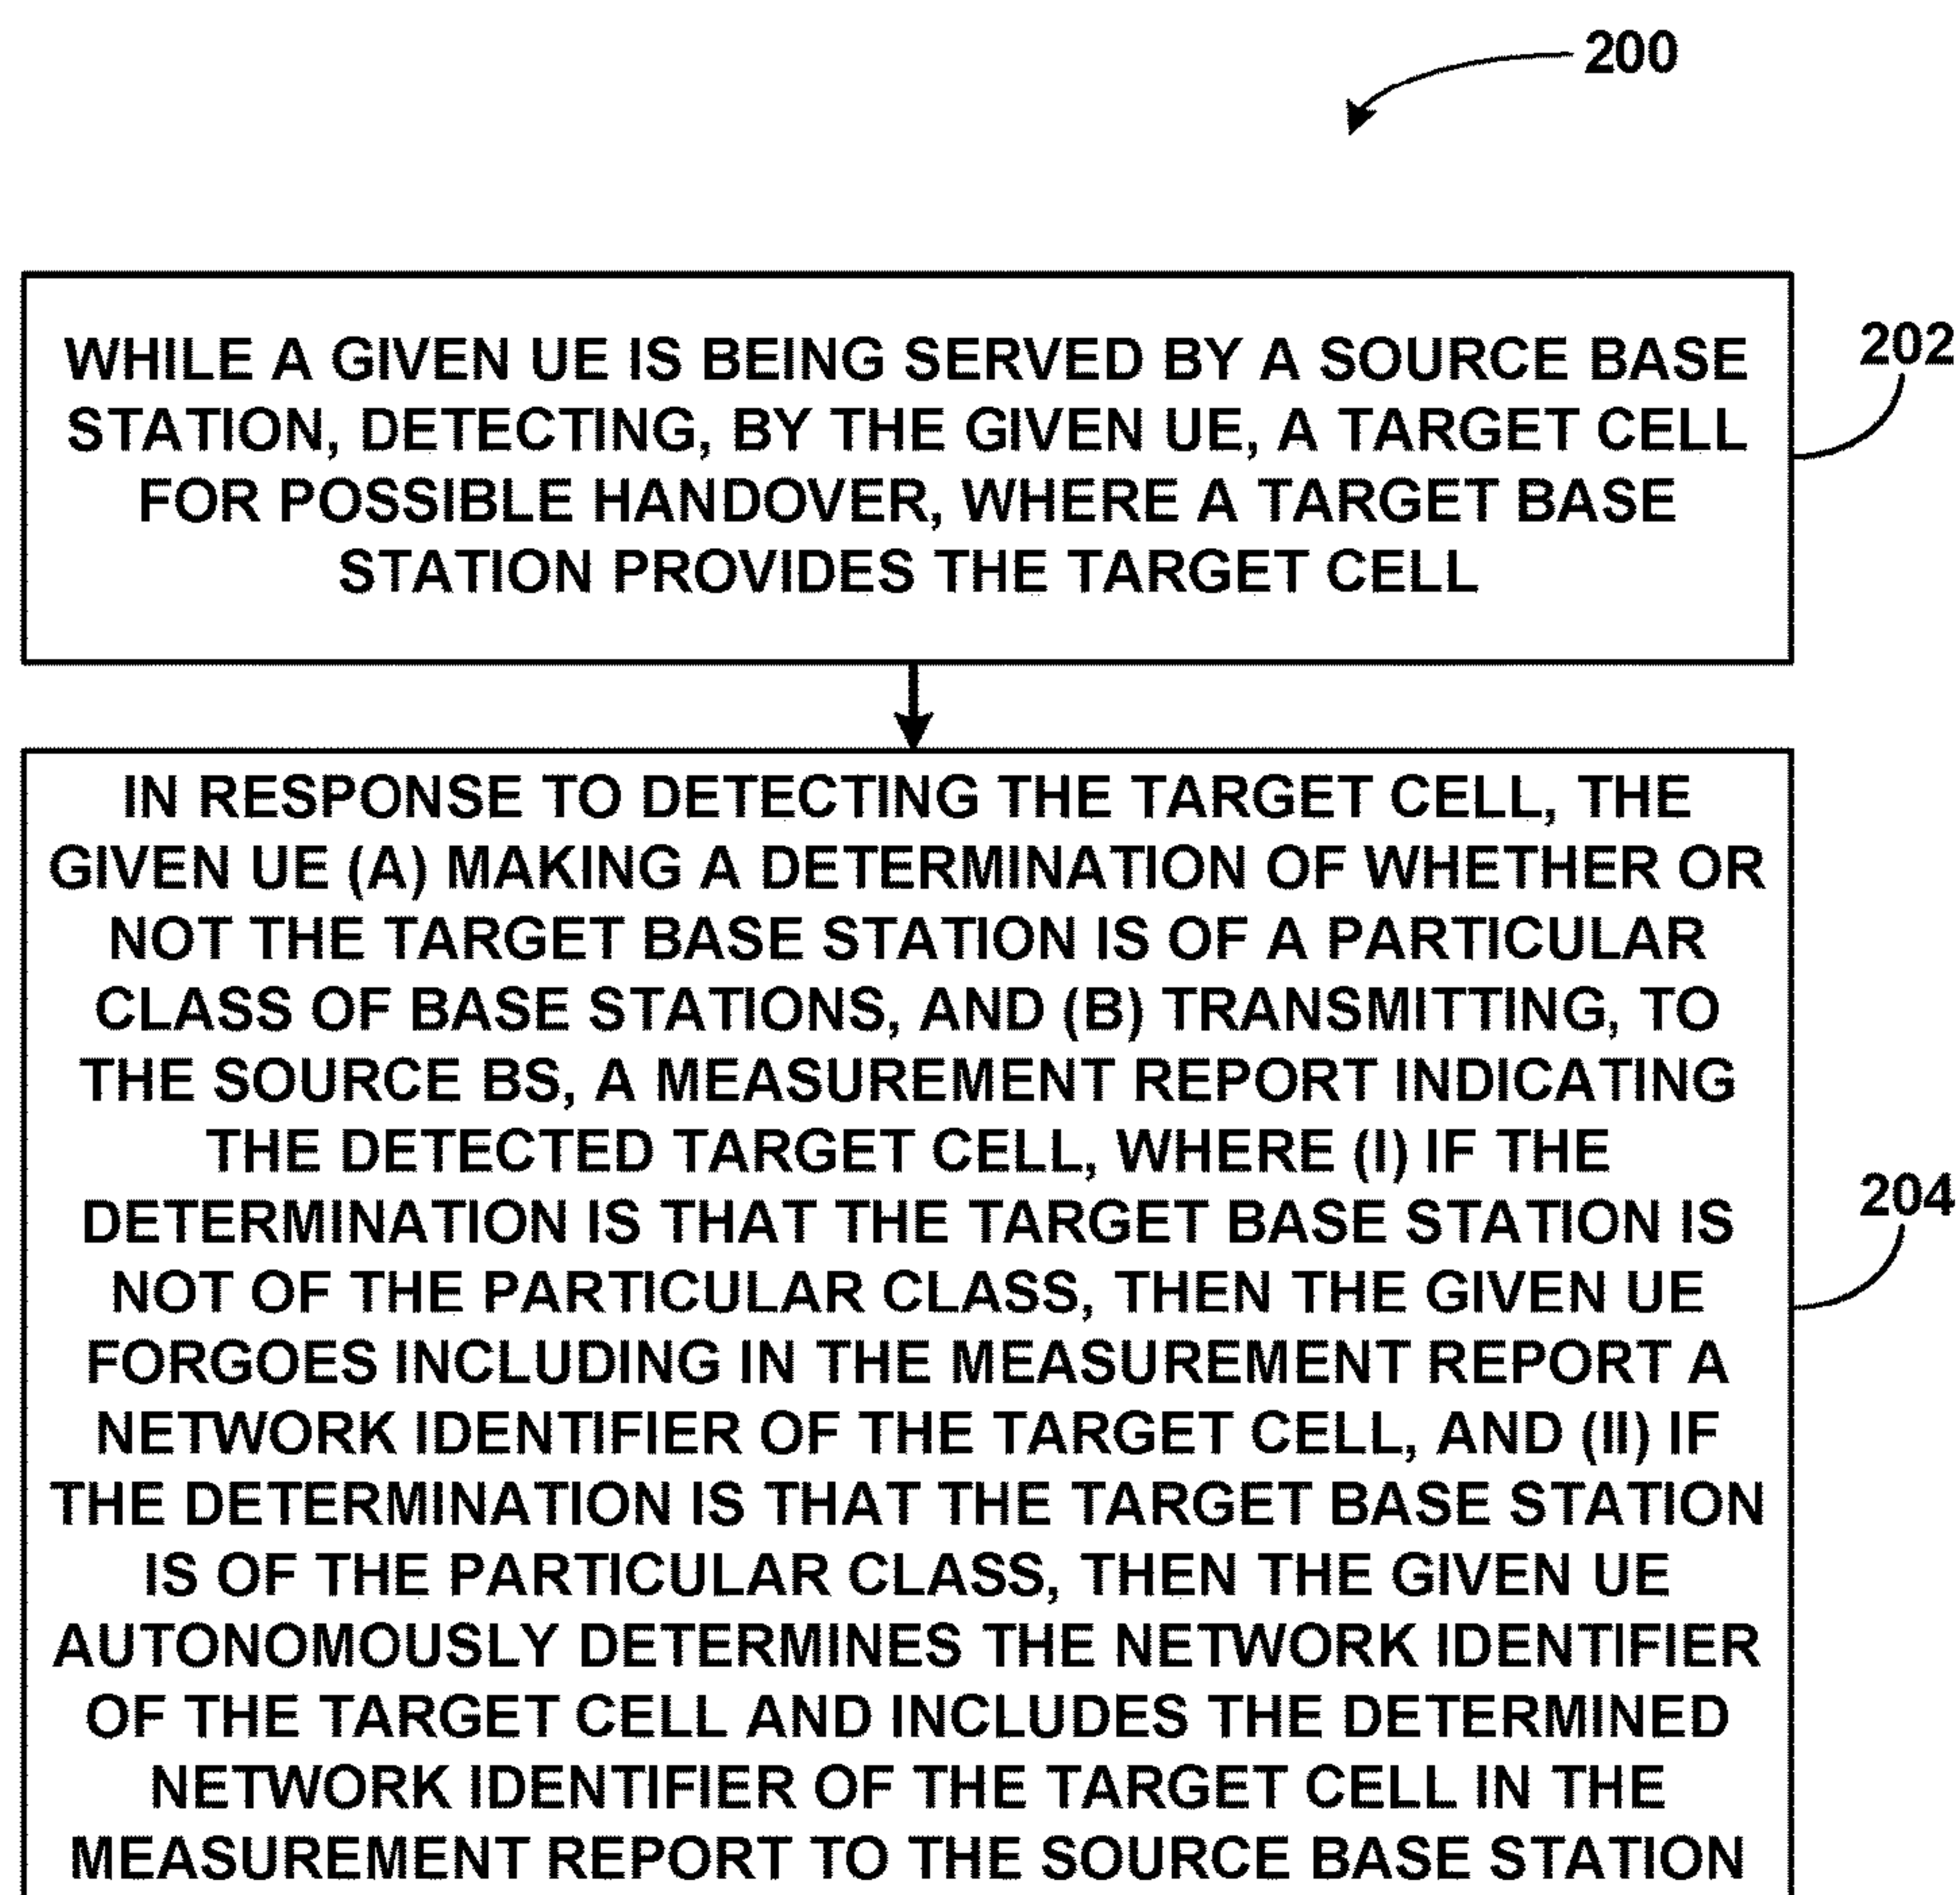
200

WHILE A GIVEN UE IS BEING SERVED BY A SOURCE BASE STATION, DETECTING, BY THE GIVEN UE, A TARGET CELL FOR POSSIBLE HANDOVER, WHERE A TARGET BASE STATION PROVIDES THE TARGET CELL

202

IN RESPONSE TO DETECTING THE TARGET CELL, THE GIVEN UE (A) MAKING A DETERMINATION OF WHETHER OR NOT THE TARGET BASE STATION IS OF A PARTICULAR CLASS OF BASE STATIONS, AND (B) TRANSMITTING, TO THE SOURCE BS, A MEASUREMENT REPORT INDICATING THE DETECTED TARGET CELL, WHERE (I) IF THE DETERMINATION IS THAT THE TARGET BASE STATION IS NOT OF THE PARTICULAR CLASS, THEN THE GIVEN UE FORGOES INCLUDING IN THE MEASUREMENT REPORT A NETWORK IDENTIFIER OF THE TARGET CELL, AND (II) IF THE DETERMINATION IS THAT THE TARGET BASE STATION IS OF THE PARTICULAR CLASS, THEN THE GIVEN UE AUTONOMOUSLY DETERMINES THE NETWORK IDENTIFIER OF THE TARGET CELL AND INCLUDES THE DETERMINED NETWORK IDENTIFIER OF THE TARGET CELL IN THE MEASUREMENT REPORT TO THE SOURCE BASE STATION

204